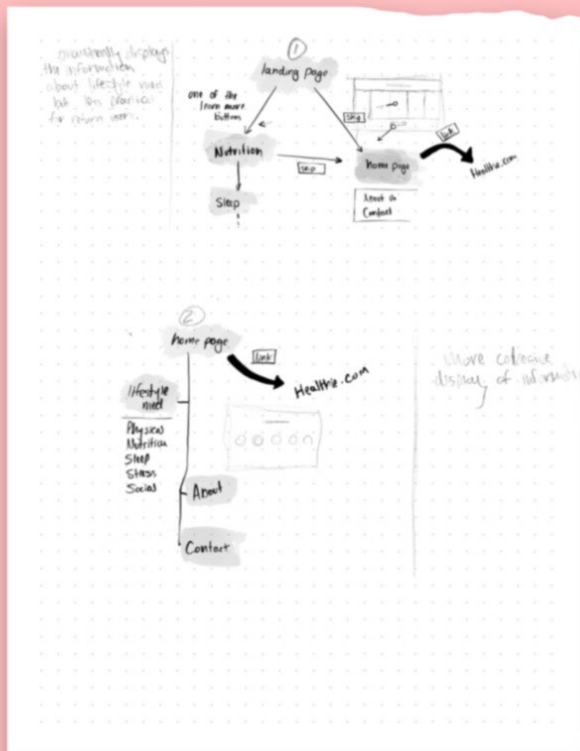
consistently displays the information about lifestyle med but less practical for return users.

①

landing page

one of the learn more buttons

Nutrition

Skip

home page

About & Contact

link

Healthie.com

Sleep

Skip

②

home page

link

Healthie.com

lifestyle med

Physical
Nutrition
Sleep
Stress
Social

About

Contact

more cohesive display of information